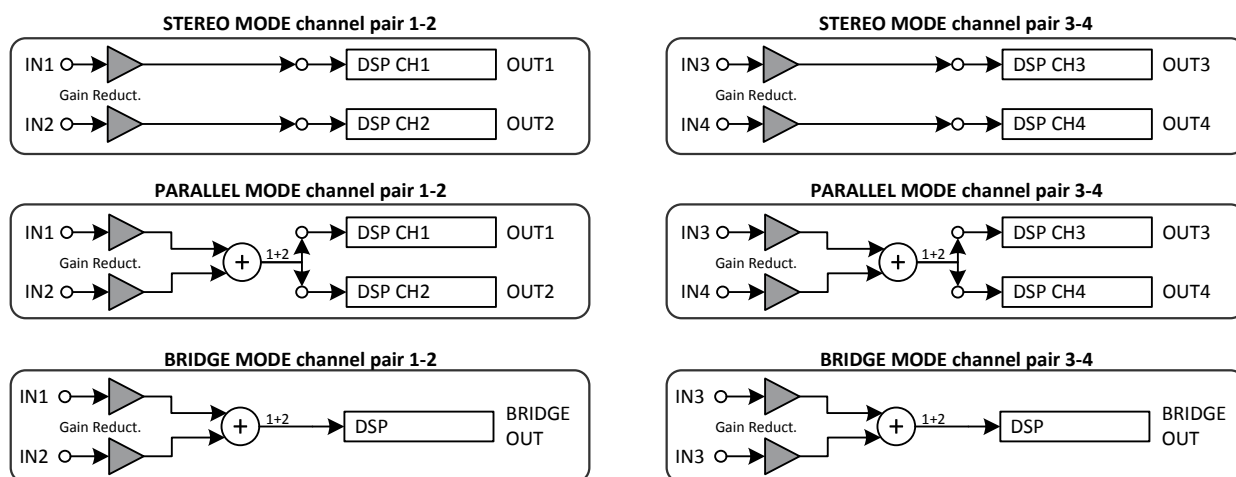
STEREO MODE channel pair 1-2

IN1

Gain Reduct.

IN2

DSP CH1

OUT1

DSP CH2

OUT2

PARALLEL MODE channel pair 1-2

IN1

Gain Reduct.

IN2

+

1+2

DSP CH1

OUT1

DSP CH2

OUT2

BRIDGE MODE channel pair 1-2

IN1

Gain Reduct.

IN2

+

1+2

DSP

BRIDGE OUT

STEREO MODE channel pair 3-4

IN3

Gain Reduct.

IN4

DSP CH3

OUT3

DSP CH4

OUT4

PARALLEL MODE channel pair 3-4

IN3

Gain Reduct.

IN4

+

1+2

DSP CH3

OUT3

DSP CH4

OUT4

BRIDGE MODE channel pair 3-4

IN3

Gain Reduct.

IN3

+

1+2

DSP

BRIDGE OUT